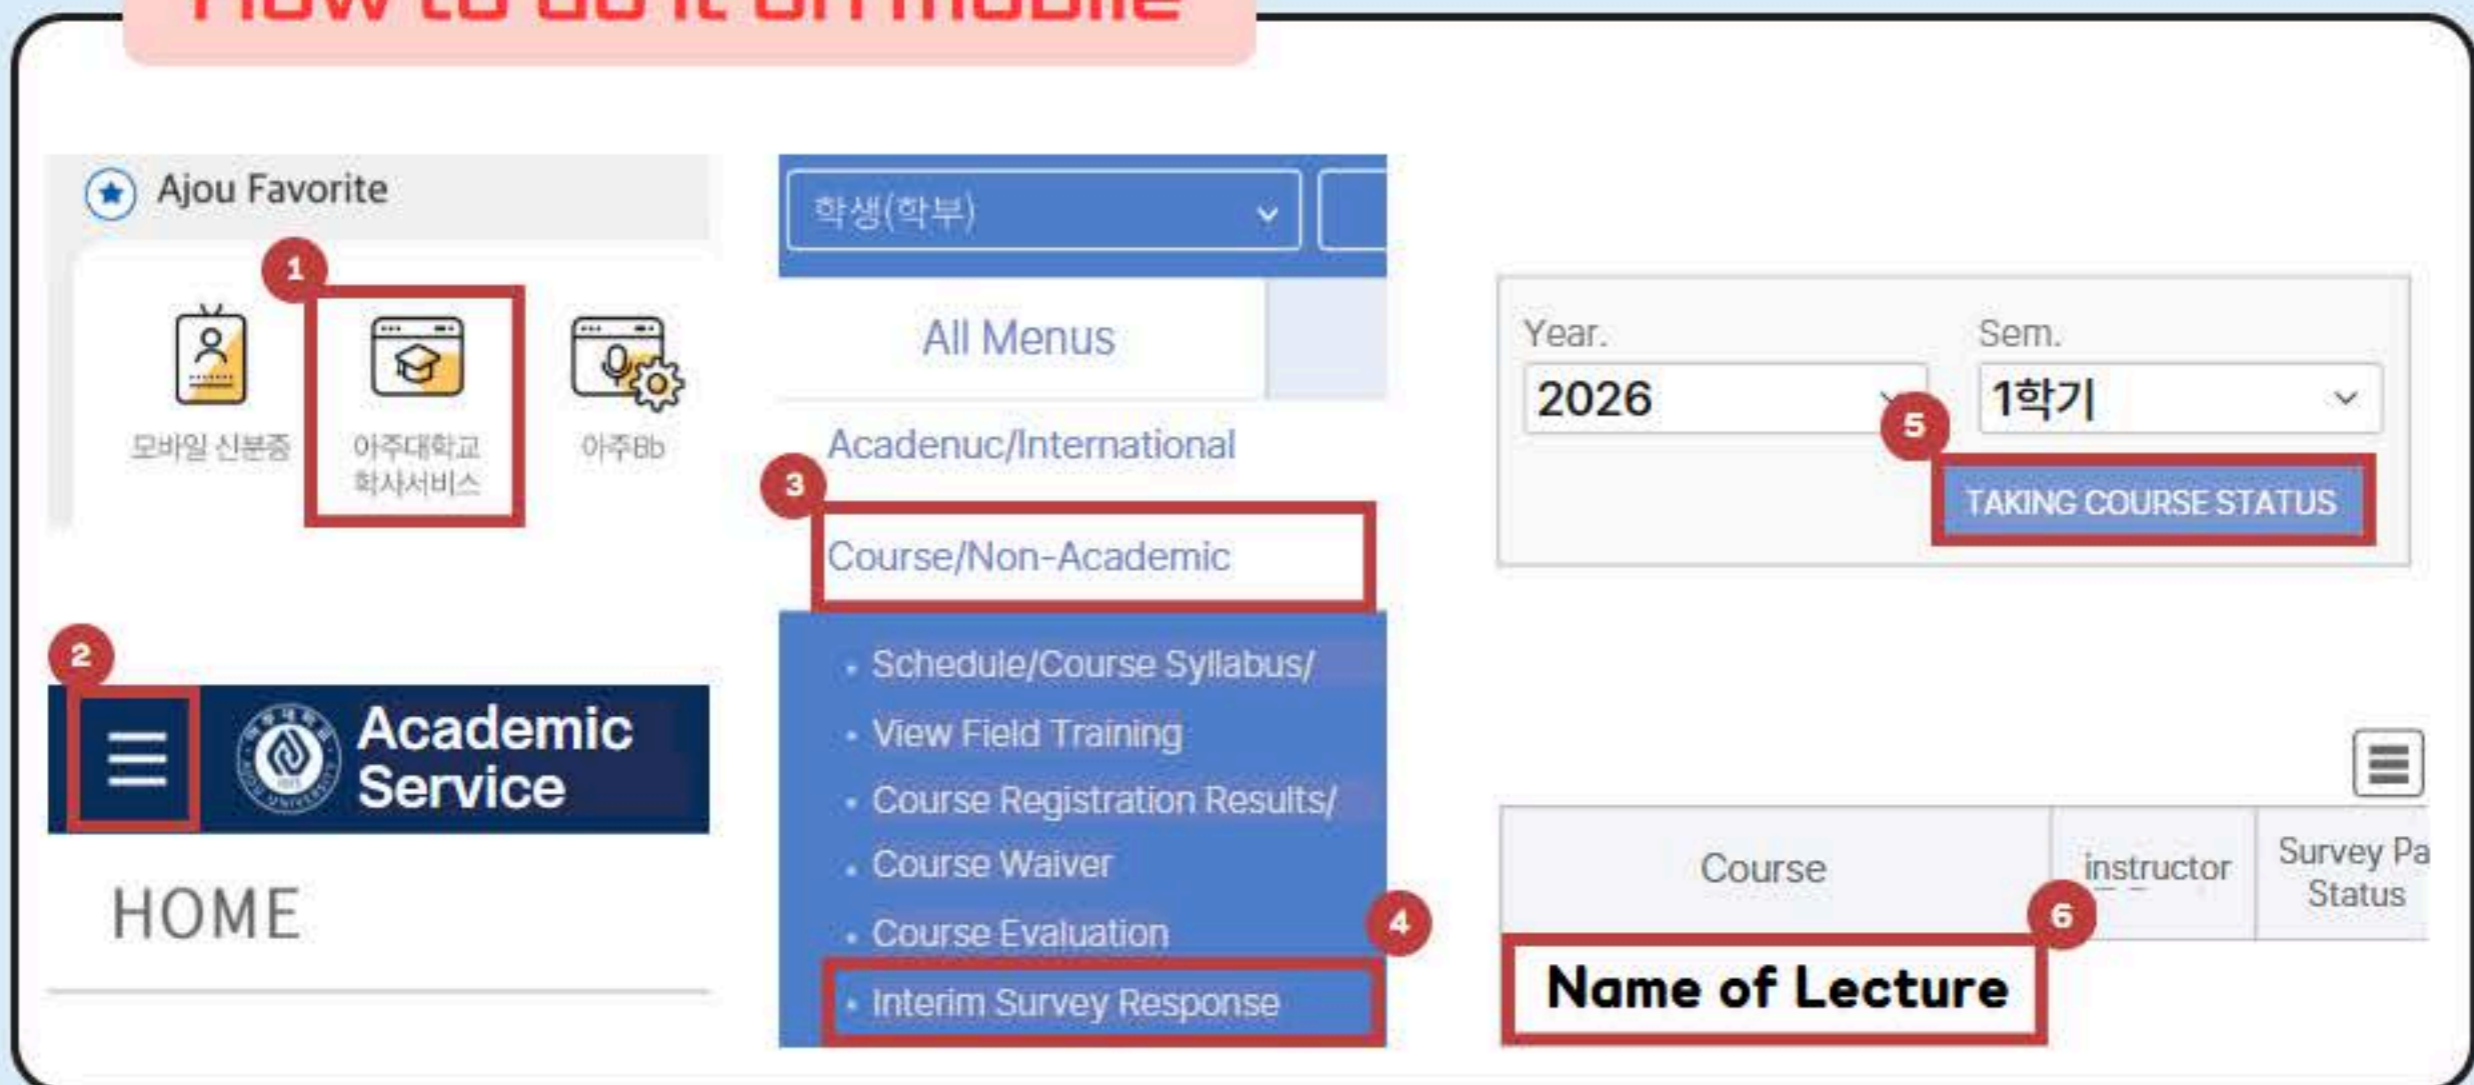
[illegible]

Ajou Favorite

1

모바일 신분증

아주대학교 학사서비스

아주Bb

2

Academic Service

HOME

학생(학부)

All Menus

Acadenuc/International

3

Course/Non-Academic

• Schedule/Course Syllabus/

• View Field Training

• Course Registration Results/

• Course Waiver

• Course Evaluation

4

• Interim Survey Response

Year.

2026

5

Sem.

1학기

TAKING COURSE STATUS

| Course | instructor | Survey Pa Status |
|---|---|---|

6

Name of Lecture